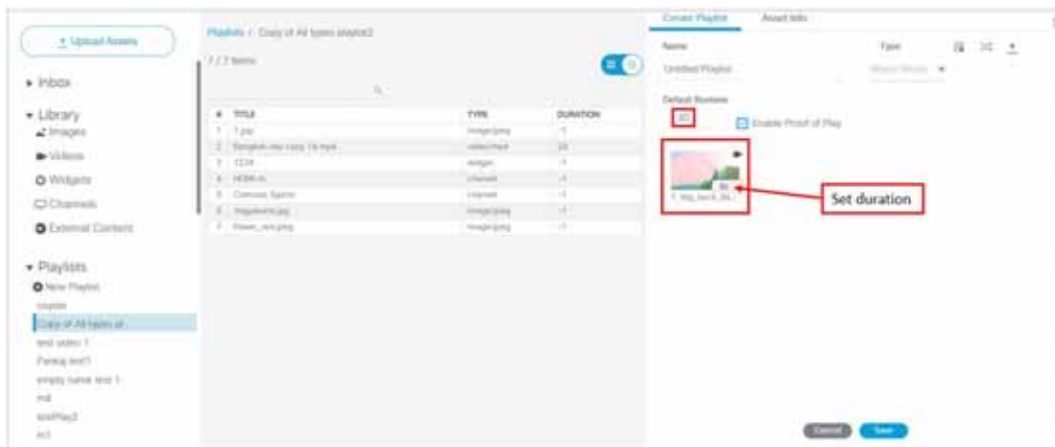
+ Upload Assets

▸ Inbox

▾ Library
Images
Videos
Widgets
Channels
External Content

▾ Playlists
New Playlist
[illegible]
Copy of All types all...
test video 1
Pankaj test1
empty name test 1
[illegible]
testPlay2
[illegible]

Playlists / Copy of All types playlist2

7 / 7 items

| # | TITLE | TYPE | DURATION |
|---|---|---|---|
| 1 | 1.jpg | image/jpeg | -1 |
| 2 | Bangkok-day copy 14.mp4 | video/mp4 | 24 |
| 3 | 1234 | widget | -1 |
| 4 | HDMI-In | channel | -1 |
| 5 | Concrete Sports | channel | -1 |
| 6 | Vegalaxies.jpg | image/jpeg | -1 |
| 7 | Flower_red.png | image/png | -1 |

Current Playlist    Asset Info

Name
Untitled Playlist

Type
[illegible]

Default Duration
10

Enable Proof of Play

8s
1_big_buck_bu...

Set duration

Cancel    Save